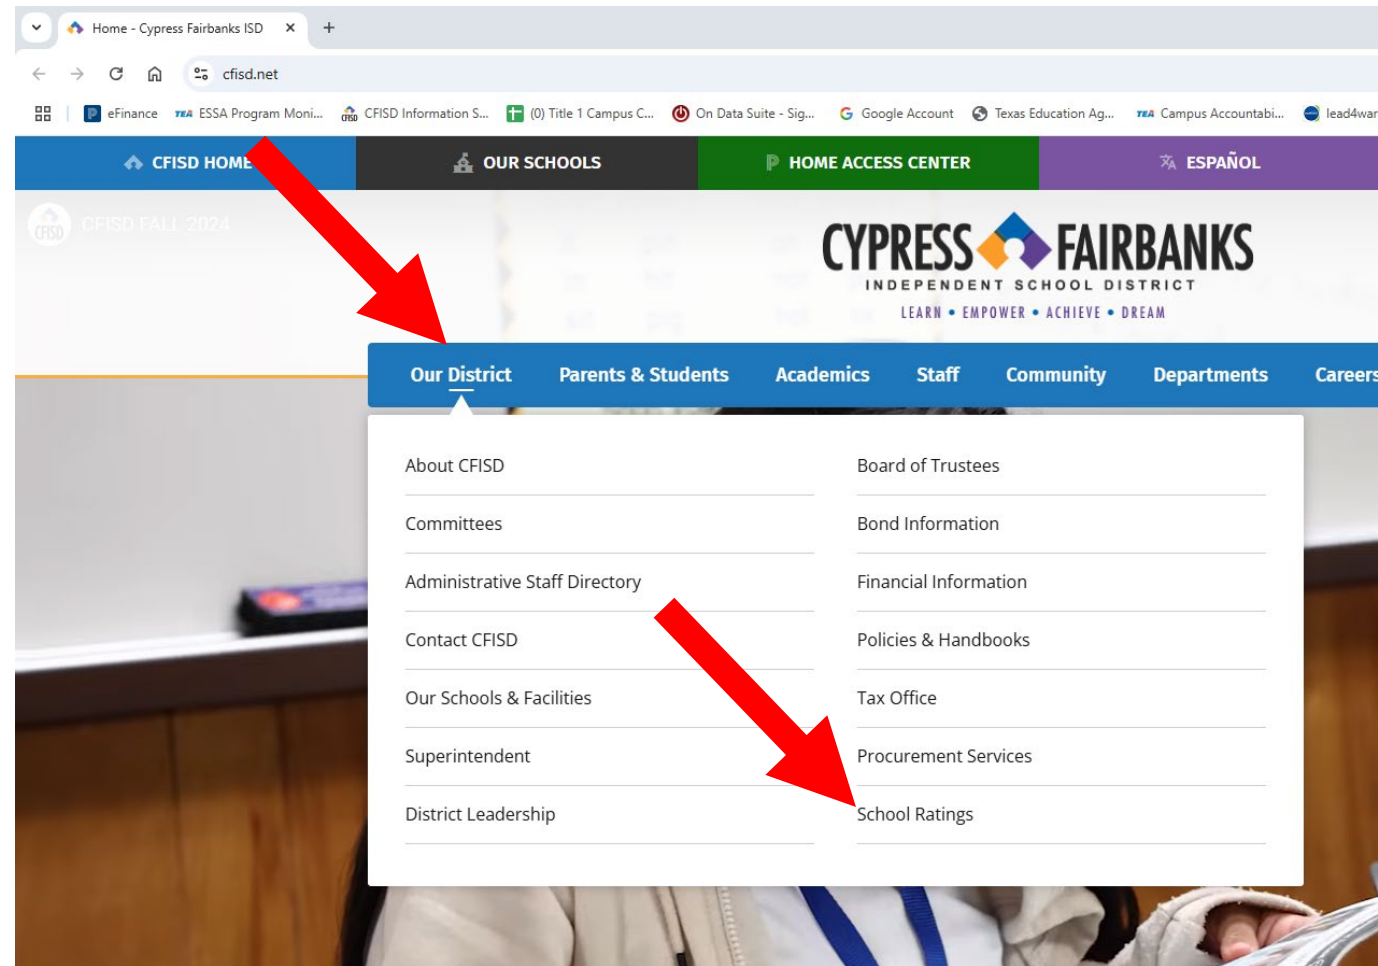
Home - Cypress Fairbanks ISD ×

cfisd.net

eFinance ESSA Program Moni... CFISD Information S... (0) Title 1 Campus C... On Data Suite - Sig... Google Account Texas Education Ag... Campus Accountabi... lead4war

CFISD HOME OUR SCHOOLS HOME ACCESS CENTER ESPAÑOL

CFISD FALL 2024

CYPRESS FAIRBANKS
INDEPENDENT SCHOOL DISTRICT
LEARN • EMPOWER • ACHIEVE • DREAM

Our District Parents & Students Academics Staff Community Departments Careers

About CFISD
Committees
Administrative Staff Directory
Contact CFISD
Our Schools & Facilities
Superintendent
District Leadership

Board of Trustees
Bond Information
Financial Information
Policies & Handbooks
Tax Office
Procurement Services
School Ratings